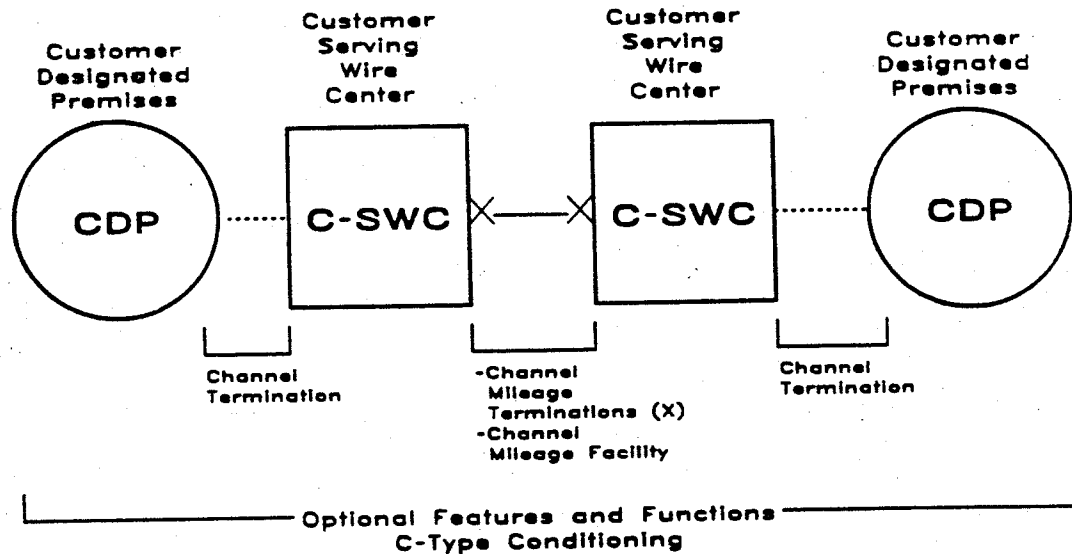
Customer Designated Premises

Customer Serving Wire Center

Customer Serving Wire Center

Customer Designated Premises

CDP

C-SWC

C-SWC

CDP

Channel Termination

-Channel Mileage Terminations (X)
-Channel Mileage Facility

Channel Termination

Optional Features and Functions
C-Type Conditioning